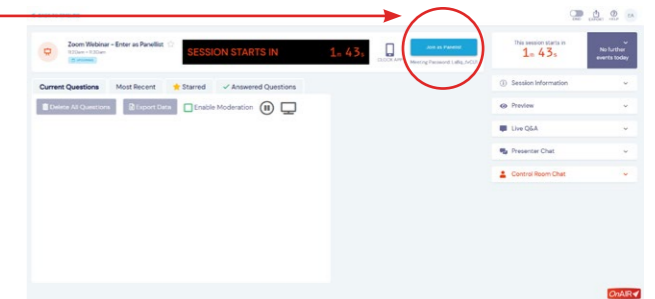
Zoom Webinar - Enter as Panelist
SESSION STARTS IN 1m 43s
Join as Panelist
Meeting Password: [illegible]
This session starts in 1m 43s
No further events today
Current Questions Most Recent Starred Answered Questions
Delete All Questions Export Data Enable Moderation
Session Information
Preview
Live Q&A
Presenter Chat
Control Room Chat
OnAIR